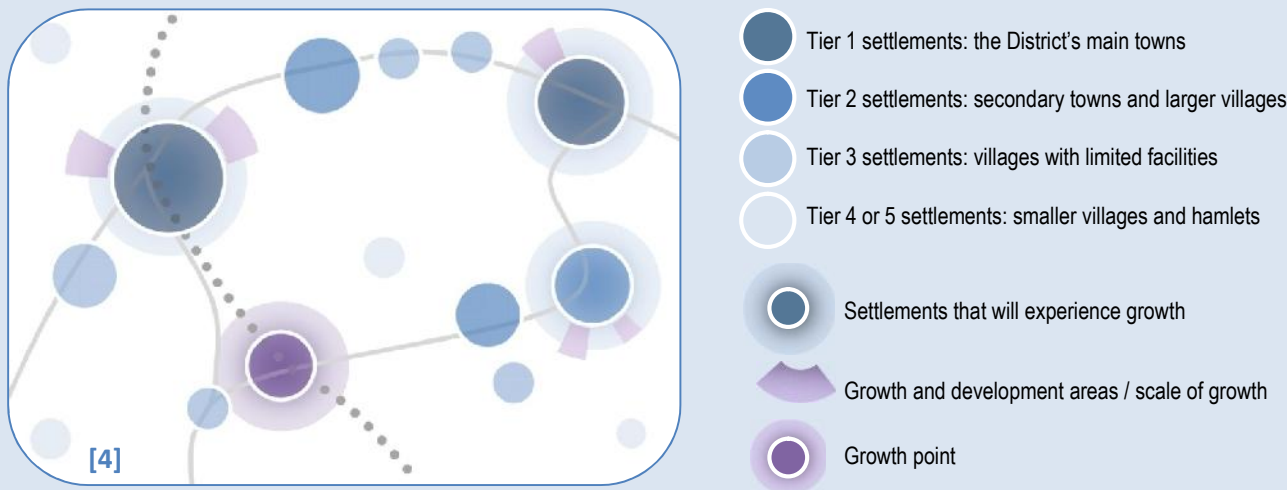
[4]

Tier 1 settlements: the District's main towns

Tier 2 settlements: secondary towns and larger villages

Tier 3 settlements: villages with limited facilities

Tier 4 or 5 settlements: smaller villages and hamlets

Settlements that will experience growth

Growth and development areas / scale of growth

Growth point